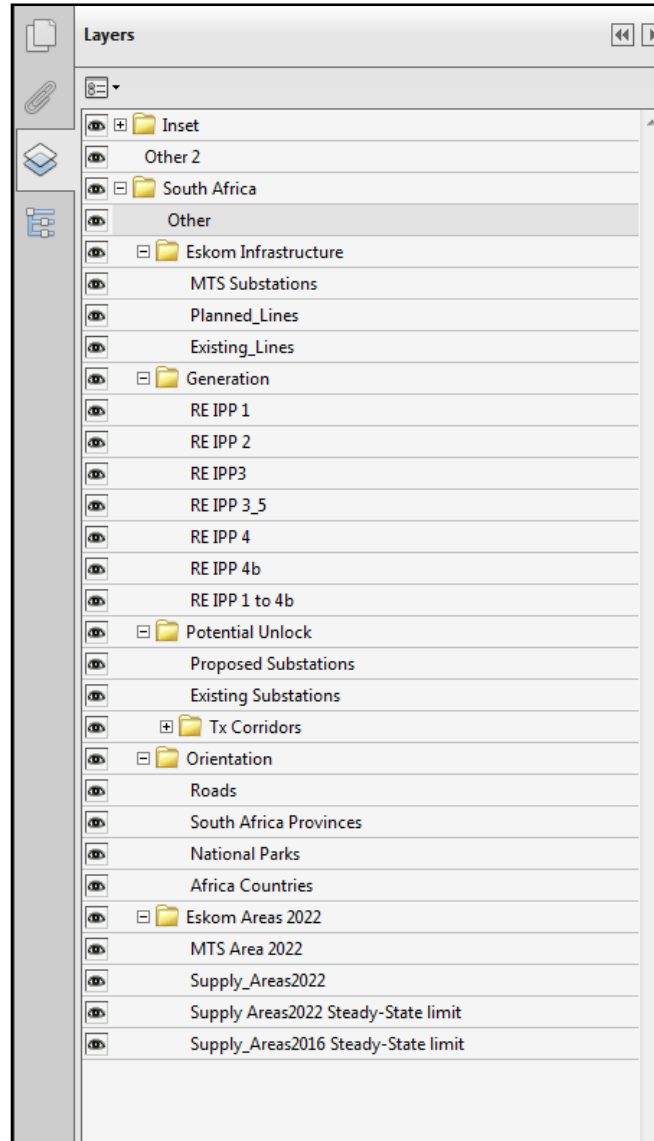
Layers

Inset
Other 2
South Africa
Other
Eskom Infrastructure
MTS Substations
Planned_Lines
Existing_Lines
Generation
RE IPP 1
RE IPP 2
RE IPP3
RE IPP 3_5
RE IPP 4
RE IPP 4b
RE IPP 1 to 4b
Potential Unlock
Proposed Substations
Existing Substations
Tx Corridors
Orientation
Roads
South Africa Provinces
National Parks
Africa Countries
Eskom Areas 2022
MTS Area 2022
Supply_Areas2022
Supply Areas2022 Steady-State limit
Supply_Areas2016 Steady-State limit